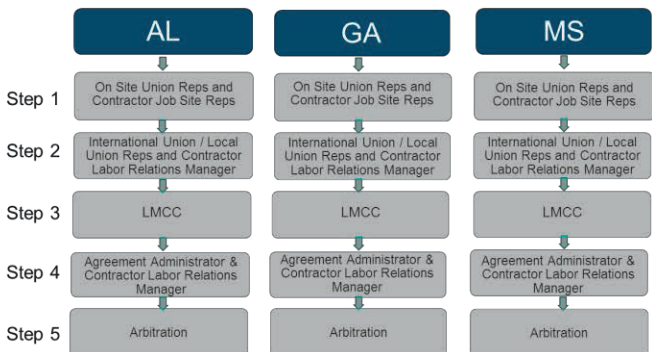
AL

On Site Union Reps and Contractor Job Site Reps

International Union / Local Union Reps and Contractor Labor Relations Manager

LMCC

Agreement Administrator & Contractor Labor Relations Manager

Arbitration

GA

On Site Union Reps and Contractor Job Site Reps

International Union / Local Union Reps and Contractor Labor Relations Manager

LMCC

Agreement Administrator & Contractor Labor Relations Manager

Arbitration

MS

On Site Union Reps and Contractor Job Site Reps

International Union / Local Union Reps and Contractor Labor Relations Manager

LMCC

Agreement Administrator & Contractor Labor Relations Manager

Arbitration

Step 1

Step 2

Step 3

Step 4

Step 5